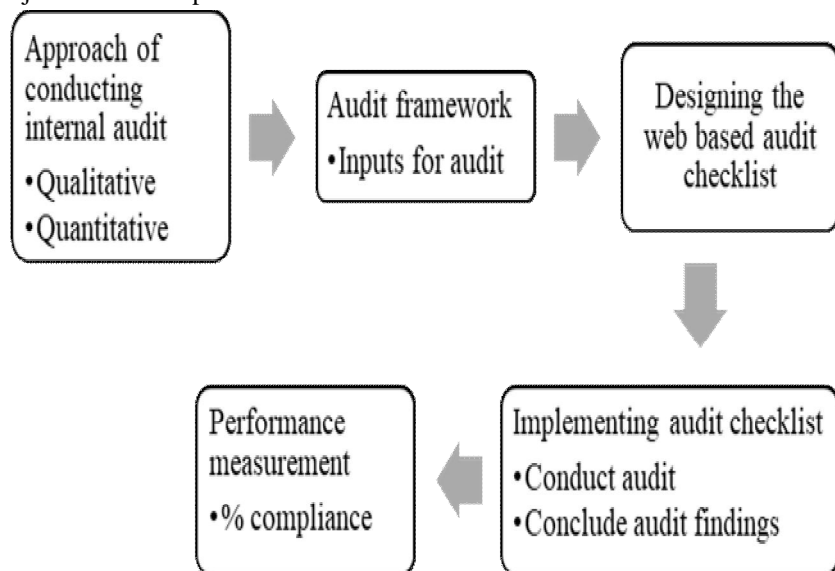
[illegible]

Approach of conducting internal audit
•Qualitative
•Quantitative

Audit framework
•Inputs for audit

Designing the web based audit checklist

Implementing audit checklist
•Conduct audit
•Conclude audit findings

Performance measurement
•% compliance